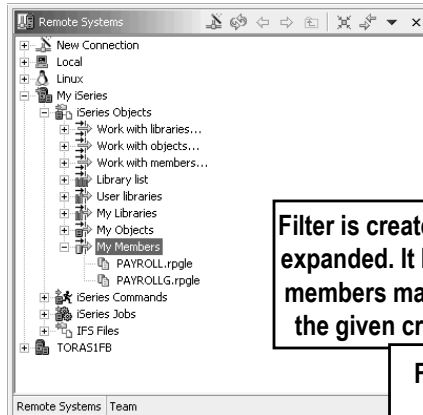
Remote Systems

New Connection
Local
Linux
My iSeries
iSeries Objects
Work with libraries...
Work with objects...
Work with members...
Library list
User libraries
My Libraries
My Objects
My Members
PAYROLL.rpgle
PAYROLLG.rpgle
iSeries Commands
iSeries Jobs
IFS Files
TORAS1FB

Filter is create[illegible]
expanded. It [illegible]
members ma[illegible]
the given cr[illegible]

F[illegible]

Remote Systems | Team